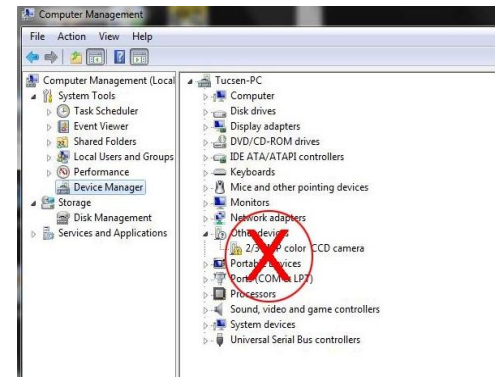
Computer Management
File Action View Help

Computer Management (Local
System Tools
Task Scheduler
Event Viewer
Shared Folders
Local Users and Groups
Performance
Device Manager
Storage
Disk Management
Services and Applications

Tucsen-PC
Computer
Disk drives
Display adapters
DVD/CD-ROM drives
IDE ATA/ATAPI controllers
Keyboards
Mice and other pointing devices
Monitors
Network adapters
Other devices
2/3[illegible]P color CCD camera
Portable Devices
Ports (COM & LPT)
Processors
Sound, video and game controllers
System devices
Universal Serial Bus controllers